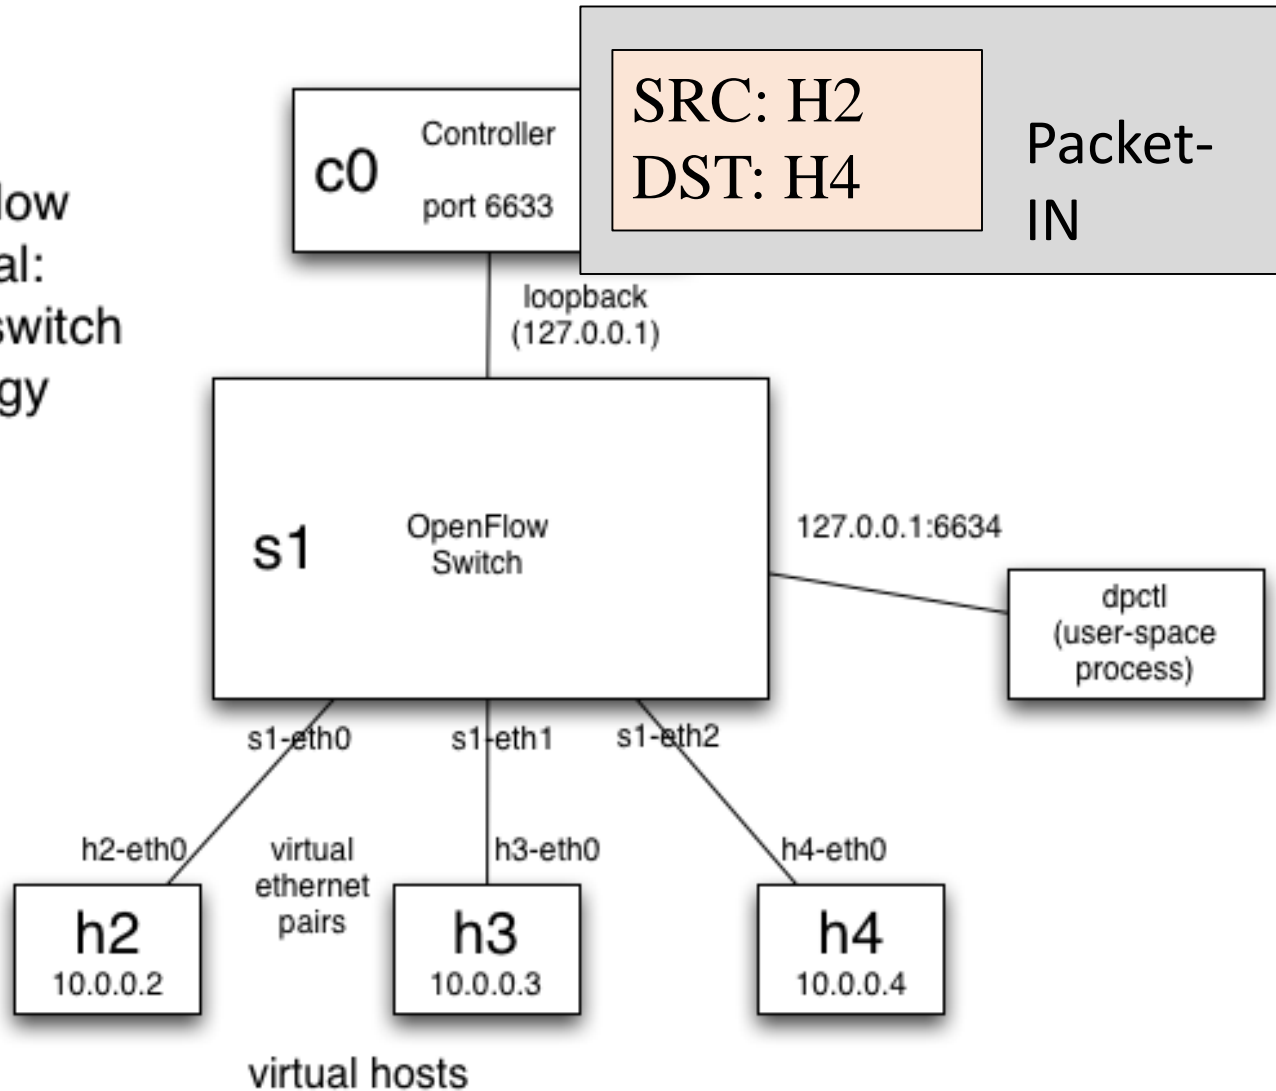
low
al:
switch
gy

c0 Controller
port 6633

SRC: H2
DST: H4

Packet-IN

loopback
(127.0.0.1)

s1 OpenFlow Switch

127.0.0.1:6634

dpctl
(user-space process)

s1-eth0
s1-eth1
s1-eth2

h2-eth0
virtual ethernet pairs
h3-eth0
h4-eth0

h2
10.0.0.2

h3
10.0.0.3

h4
10.0.0.4

virtual hosts